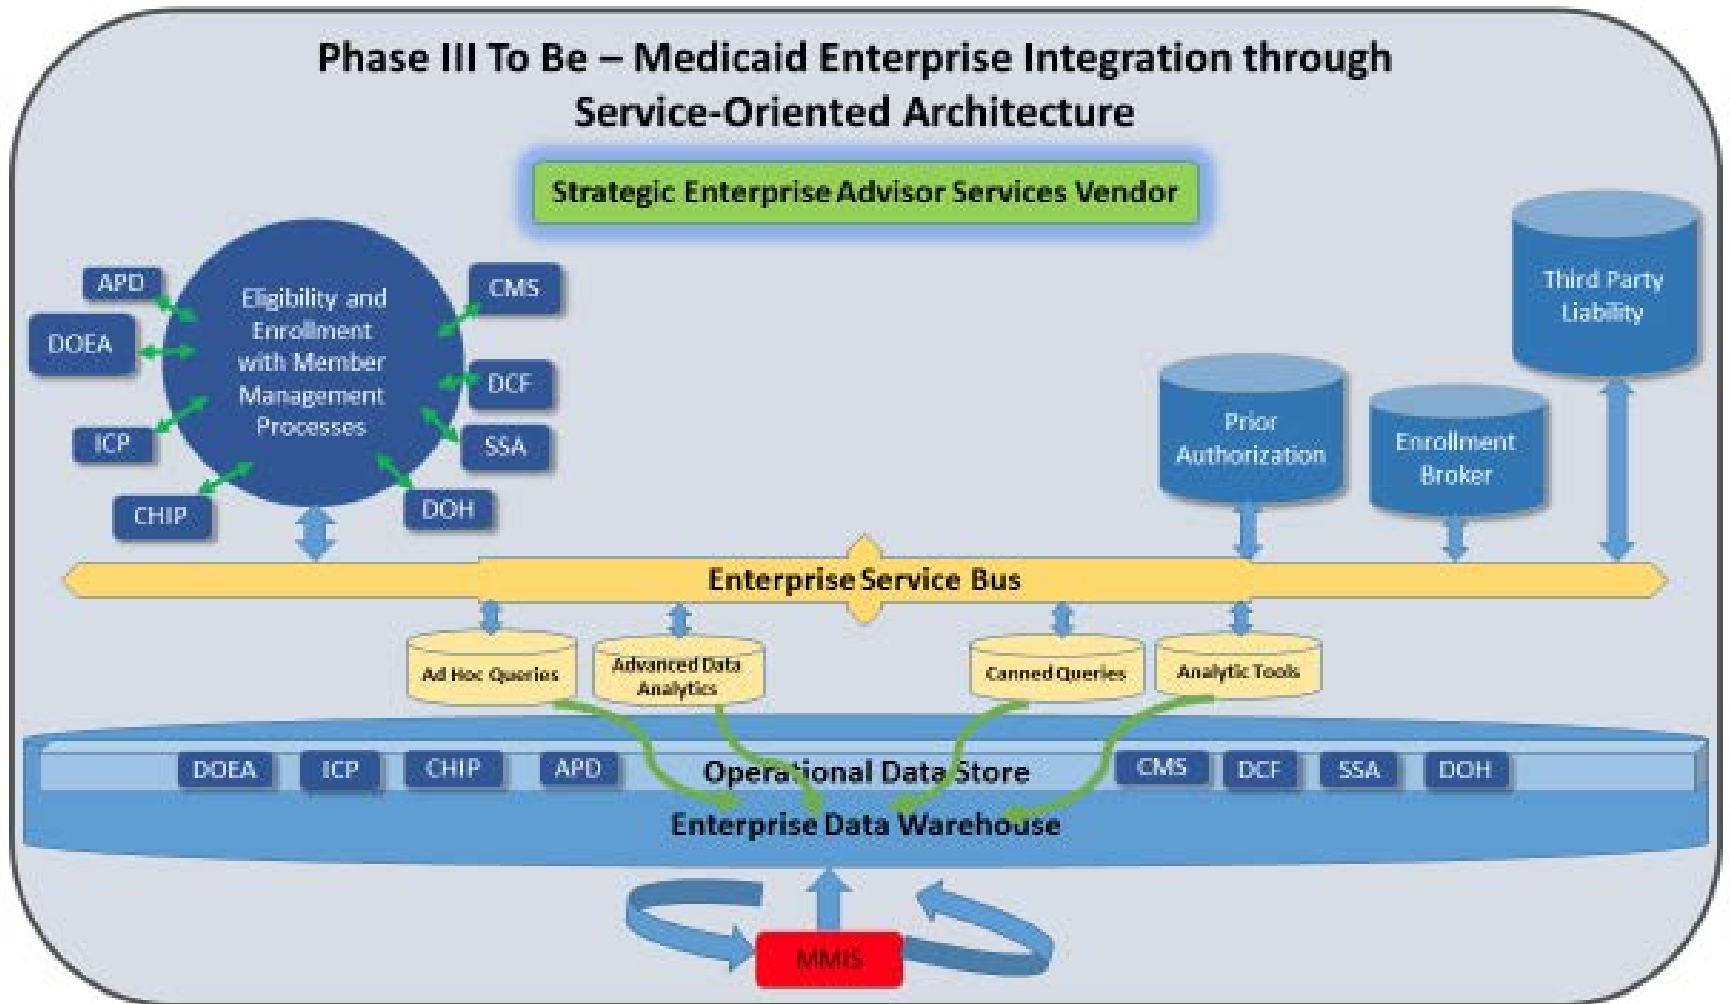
Phase III To Be – Medicaid Enterprise Integration through Service-Oriented Architecture

Strategic Enterprise Advisor Services Vendor

APD

DOEA

ICP

CHIP

Eligibility and Enrollment with Member Management Processes

CMS

DCF

SSA

DOH

Third Party Liability

Prior Authorization

Enrollment Broker

Enterprise Service Bus

Ad Hoc Queries

Advanced Data Analytics

Canned Queries

Analytic Tools

DOEA

ICP

CHIP

APD

Operational Data Store

CMS

DCF

SSA

DOH

Enterprise Data Warehouse

MMIS